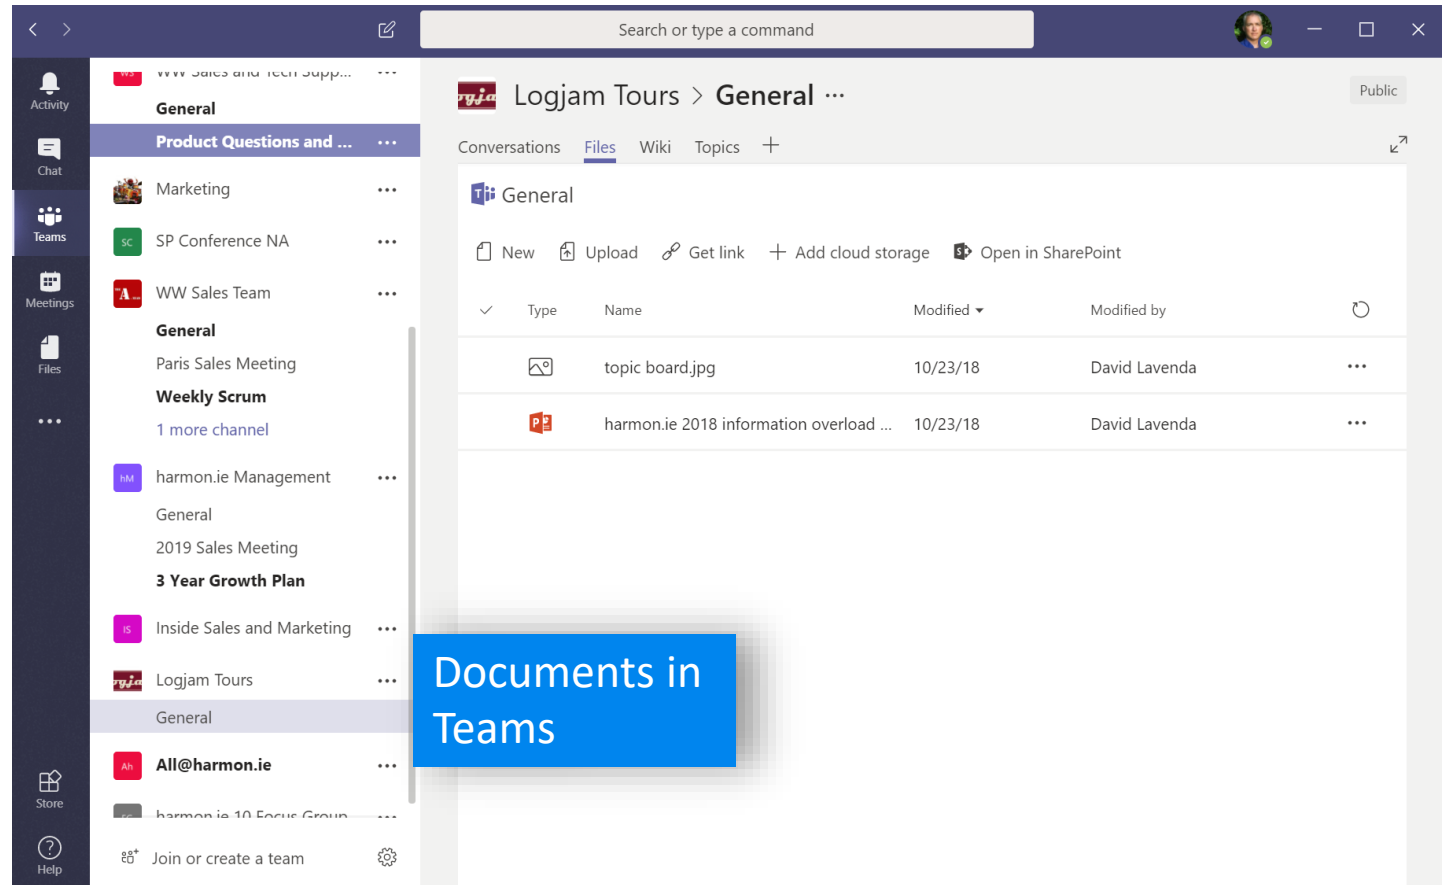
Search or type a command

Activity
Chat
Teams
Meetings
Files
...
Store
Help

WW Sales and Tech Supp... ...
General
Product Questions and ... ...
Marketing ...
SC SP Conference NA ...
WW Sales Team ...
General
Paris Sales Meeting
Weekly Scrum
1 more channel
hM harmon.ie Management ...
General
2019 Sales Meeting
3 Year Growth Plan
IS Inside Sales and Marketing ...
Logjam Tours ...
General
Ah All@harmon.ie ...
harmon.ie 10 Focus Group ...
Join or create a team

Logjam Tours > General ...
Public
Conversations Files Wiki Topics +

General

New Upload Get link + Add cloud storage Open in SharePoint

| Type | Name | Modified | Modified by |
|---|---|---|---|
| | topic board.jpg | 10/23/18 | David Lavenda |
| | harmon.ie 2018 information overload ... | 10/23/18 | David Lavenda |

Documents in Teams